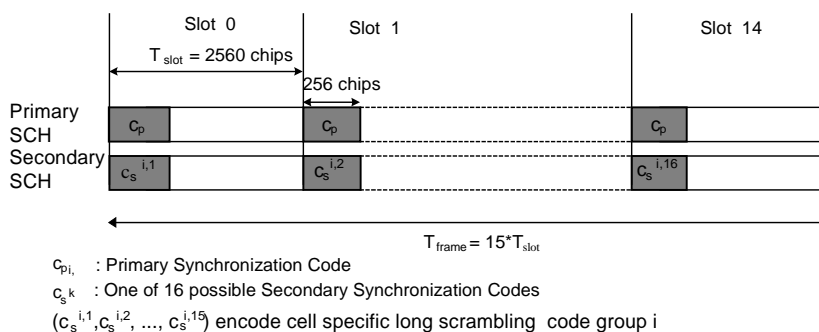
Slot 0

Slot 1

Slot 14

$T_{slot}$ = 2560 chips

256 chips

Primary SCH

$c_p$

$c_p$

$c_p$

Secondary SCH

$c_s^{i,1}$

$c_s^{i,2}$

$c_s^{i,16}$

$T_{frame}$ = 15*$T_{slot}$

$c_{p_{i,}}$ : Primary Synchronization Code

$c_{s^k}$ : One of 16 possible Secondary Synchronization Codes

($c_s^{i,1}$,$c_s^{i,2}$, ..., $c_s^{i,15}$) encode cell specific long scrambling code group i